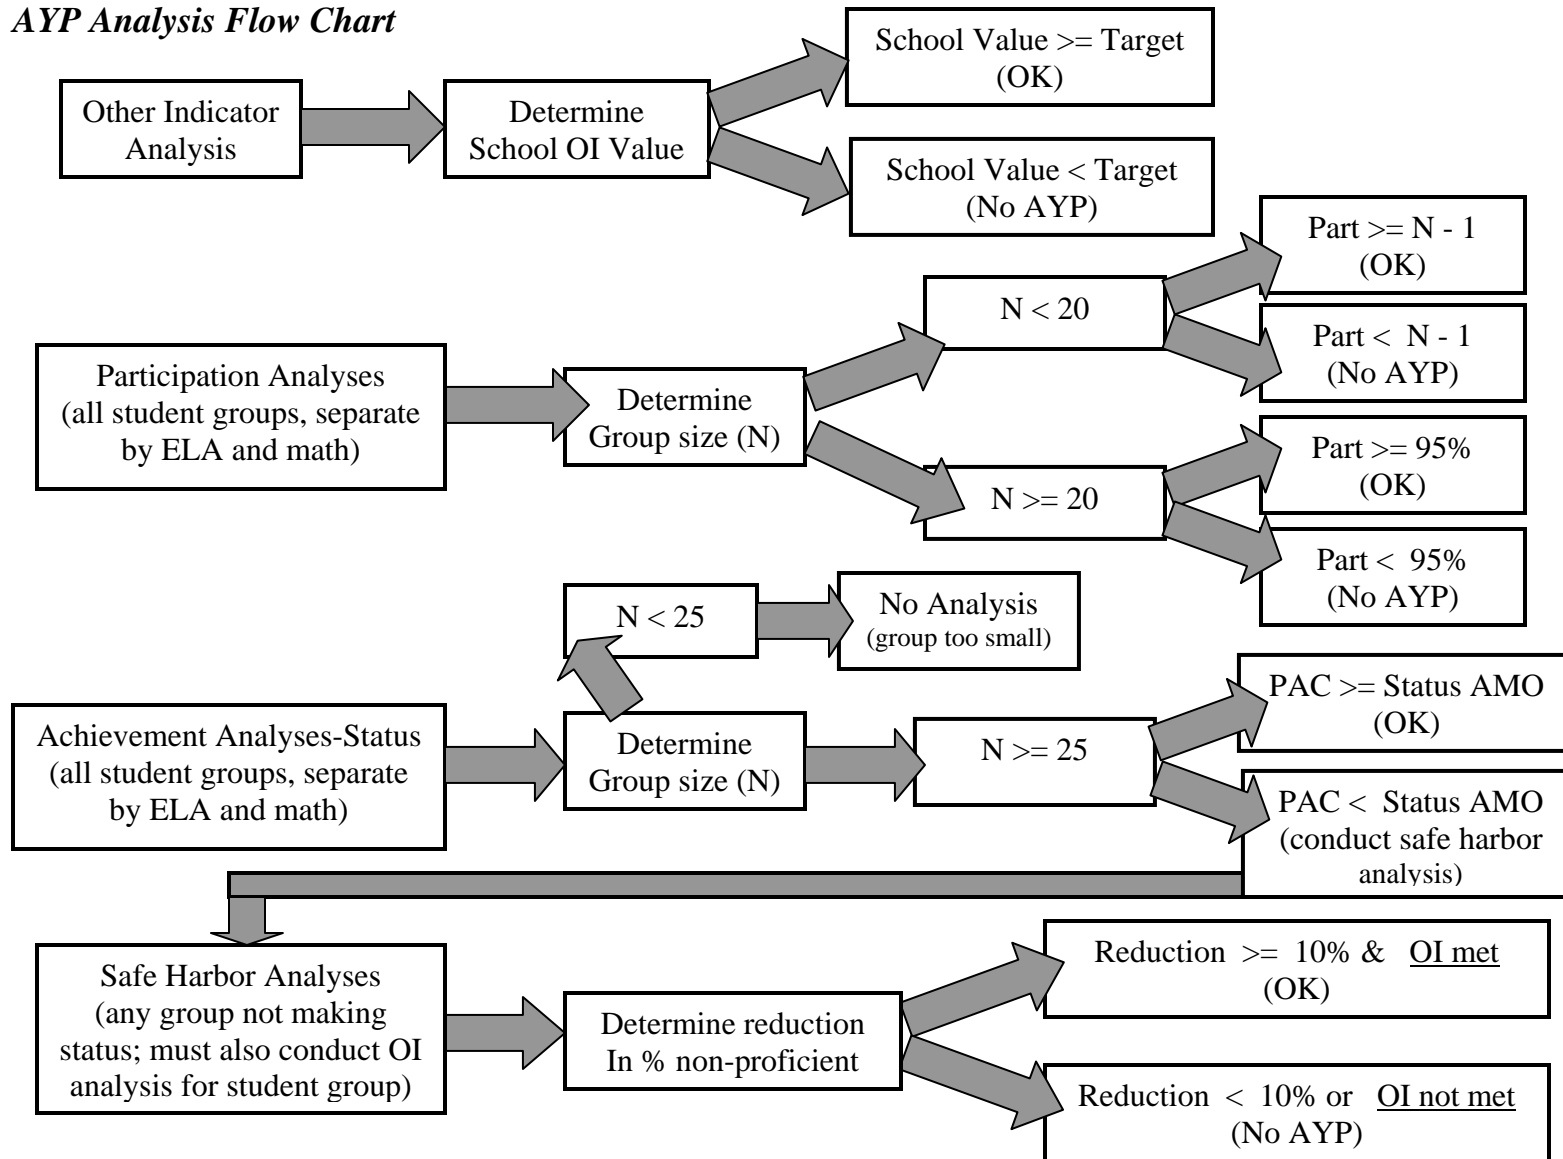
*AYP Analysis Flow Chart*

Other Indicator Analysis

Determine School OI Value

School Value >= Target (OK)

School Value < Target (No AYP)

Participation Analyses (all student groups, separate by ELA and math)

Determine Group size (N)

N < 20

Part >= N - 1 (OK)

Part < N - 1 (No AYP)

N >= 20

Part >= 95% (OK)

Part < 95% (No AYP)

Achievement Analyses-Status (all student groups, separate by ELA and math)

Determine Group size (N)

N < 25

No Analysis (group too small)

N >= 25

PAC >= Status AMO (OK)

PAC < Status AMO (conduct safe harbor analysis)

Safe Harbor Analyses (any group not making status; must also conduct OI analysis for student group)

Determine reduction In % non-proficient

Reduction >= 10% & OI met (OK)

Reduction < 10% or OI not met (No AYP)